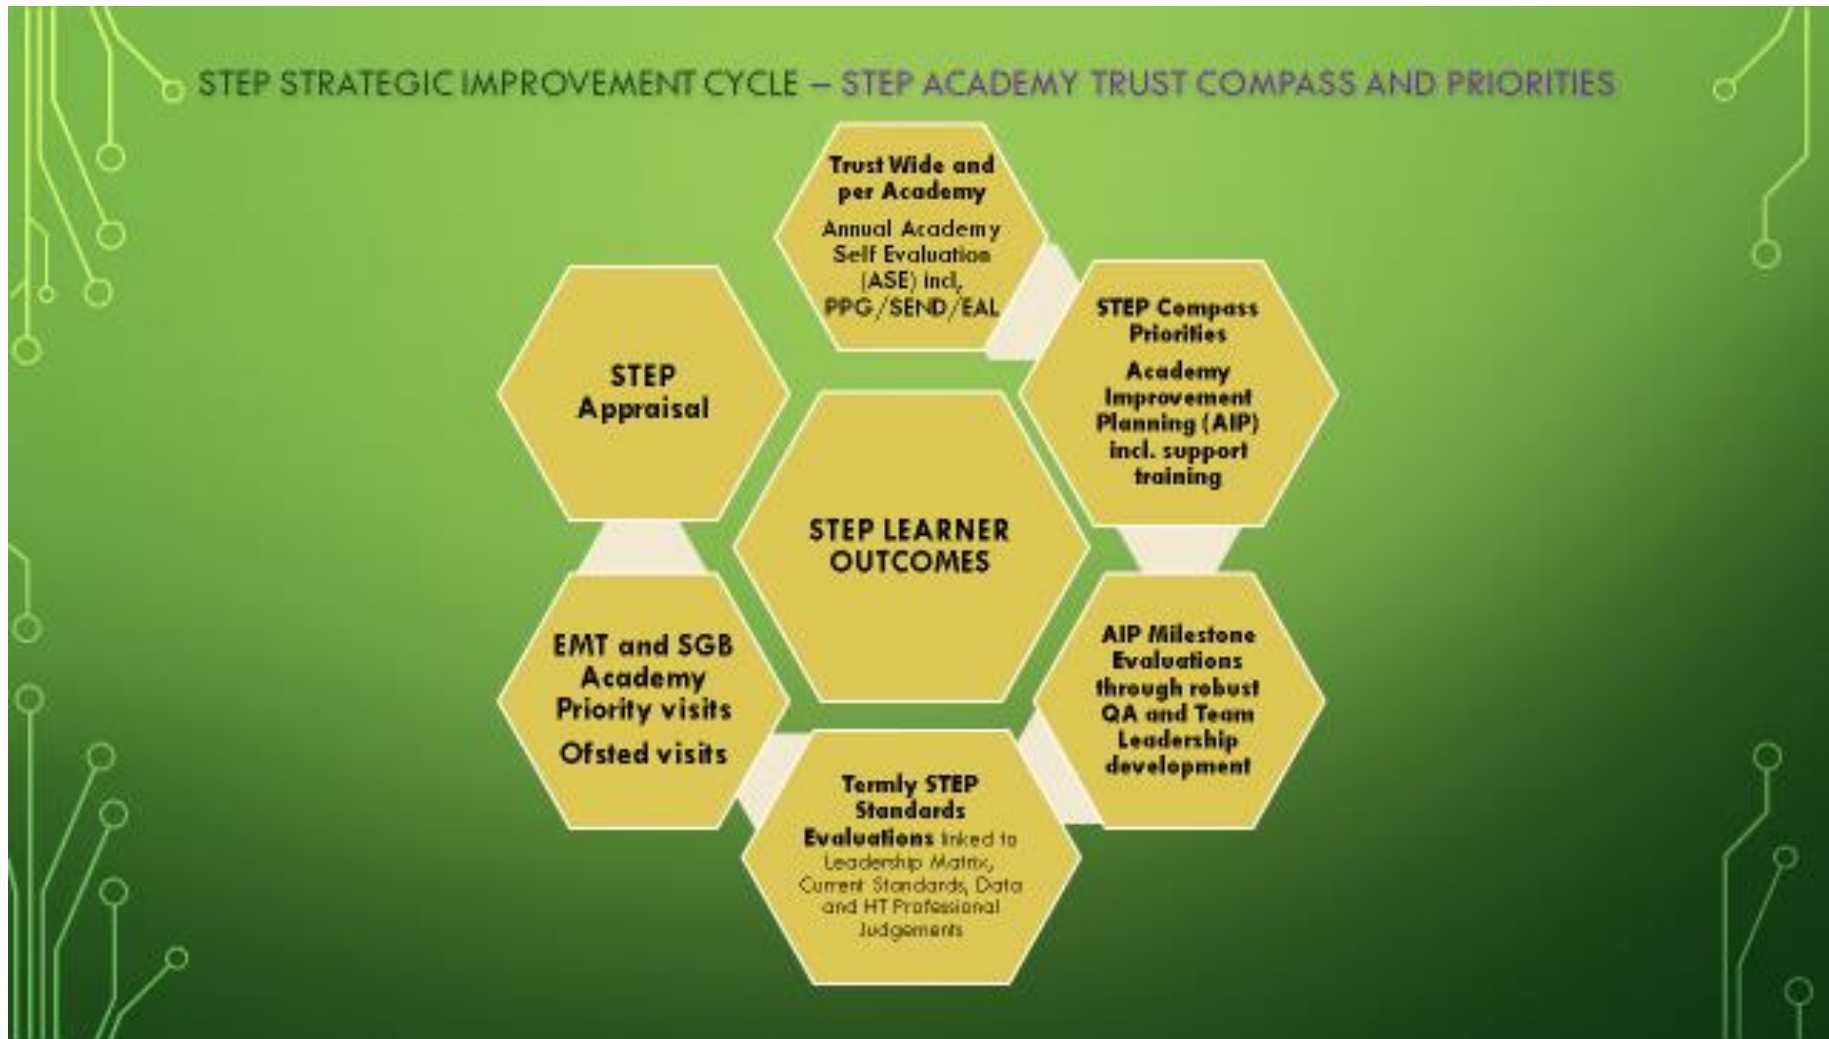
STEP STRATEGIC IMPROVEMENT CYCLE – STEP ACADEMY TRUST COMPASS AND PRIORITIES

Trust Wide and per Academy

Annual Academy Self Evaluation (ASE) incl, PPG/SEND/EAL

STEP Compass Priorities

Academy Improvement Planning (AIP) incl. support training

STEP Appraisal

STEP LEARNER OUTCOMES

EMT and SGB Academy Priority visits

Ofsted visits

AIP Milestone Evaluations through robust QA and Team Leadership development

Termly STEP Standards Evaluations linked to Leadership Matrix, Current Standards, Data and HT Professional Judgements